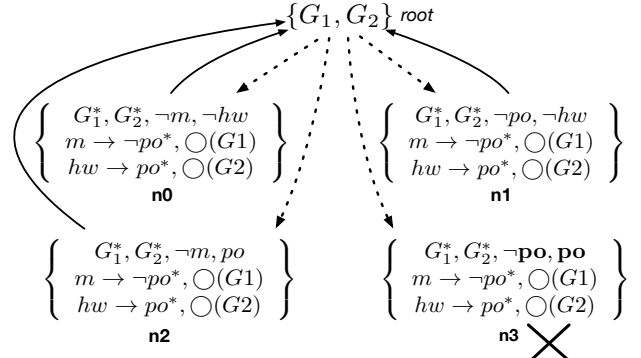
$\{G_1, G_2\}$ root

$\left\{ \begin{array}{c} G_1^*, G_2^*, \neg m, \neg hw \\ m \rightarrow \neg po^*, \bigcirc(G1) \\ hw \rightarrow po^*, \bigcirc(G2) \end{array} \right\}$
n0

$\left\{ \begin{array}{c} G_1^*, G_2^*, \neg po, \neg hw \\ m \rightarrow \neg po^*, \bigcirc(G1) \\ hw \rightarrow po^*, \bigcirc(G2) \end{array} \right\}$
n1

$\left\{ \begin{array}{c} G_1^*, G_2^*, \neg m, po \\ m \rightarrow \neg po^*, \bigcirc(G1) \\ hw \rightarrow po^*, \bigcirc(G2) \end{array} \right\}$
n2

$\left\{ \begin{array}{c} G_1^*, G_2^*, \neg \mathbf{po}, \mathbf{po} \\ m \rightarrow \neg po^*, \bigcirc(G1) \\ hw \rightarrow po^*, \bigcirc(G2) \end{array} \right\}$
n3